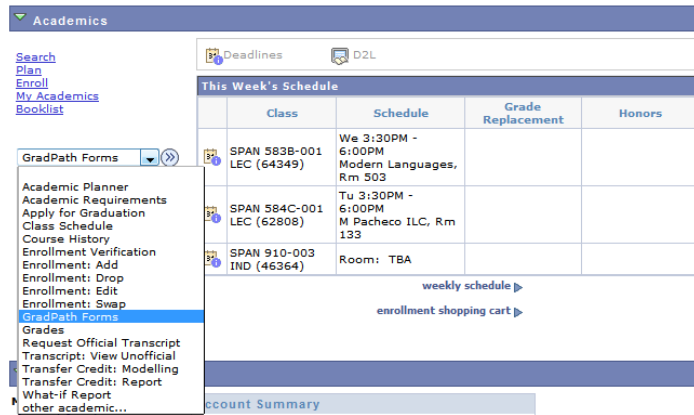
Academics

Search
Plan
Enroll
My Academics
Booklist

GradPath Forms

Academic Planner
Academic Requirements
Apply for Graduation
Class Schedule
Course History
Enrollment Verification
Enrollment: Add
Enrollment: Drop
Enrollment: Edit
Enrollment: Swap
GradPath Forms
Grades
Request Official Transcript
Transcript: View Unofficial
Transfer Credit: Modelling
Transfer Credit: Report
What-if Report
other academic...

Deadlines
D2L

This Week's Schedule

| | Class | Schedule | Grade Replacement | Honors |
|---|---|---|---|---|
| | SPAN 583B-001 LEC (64349) | We 3:30PM - 6:00PM Modern Languages, Rm 503 | | |
| | SPAN 584C-001 LEC (62808) | Tu 3:30PM - 6:00PM M Pacheco ILC, Rm 133 | | |
| | SPAN 910-003 IND (46364) | Room: TBA | | |

weekly schedule
enrollment shopping cart

ccount Summary